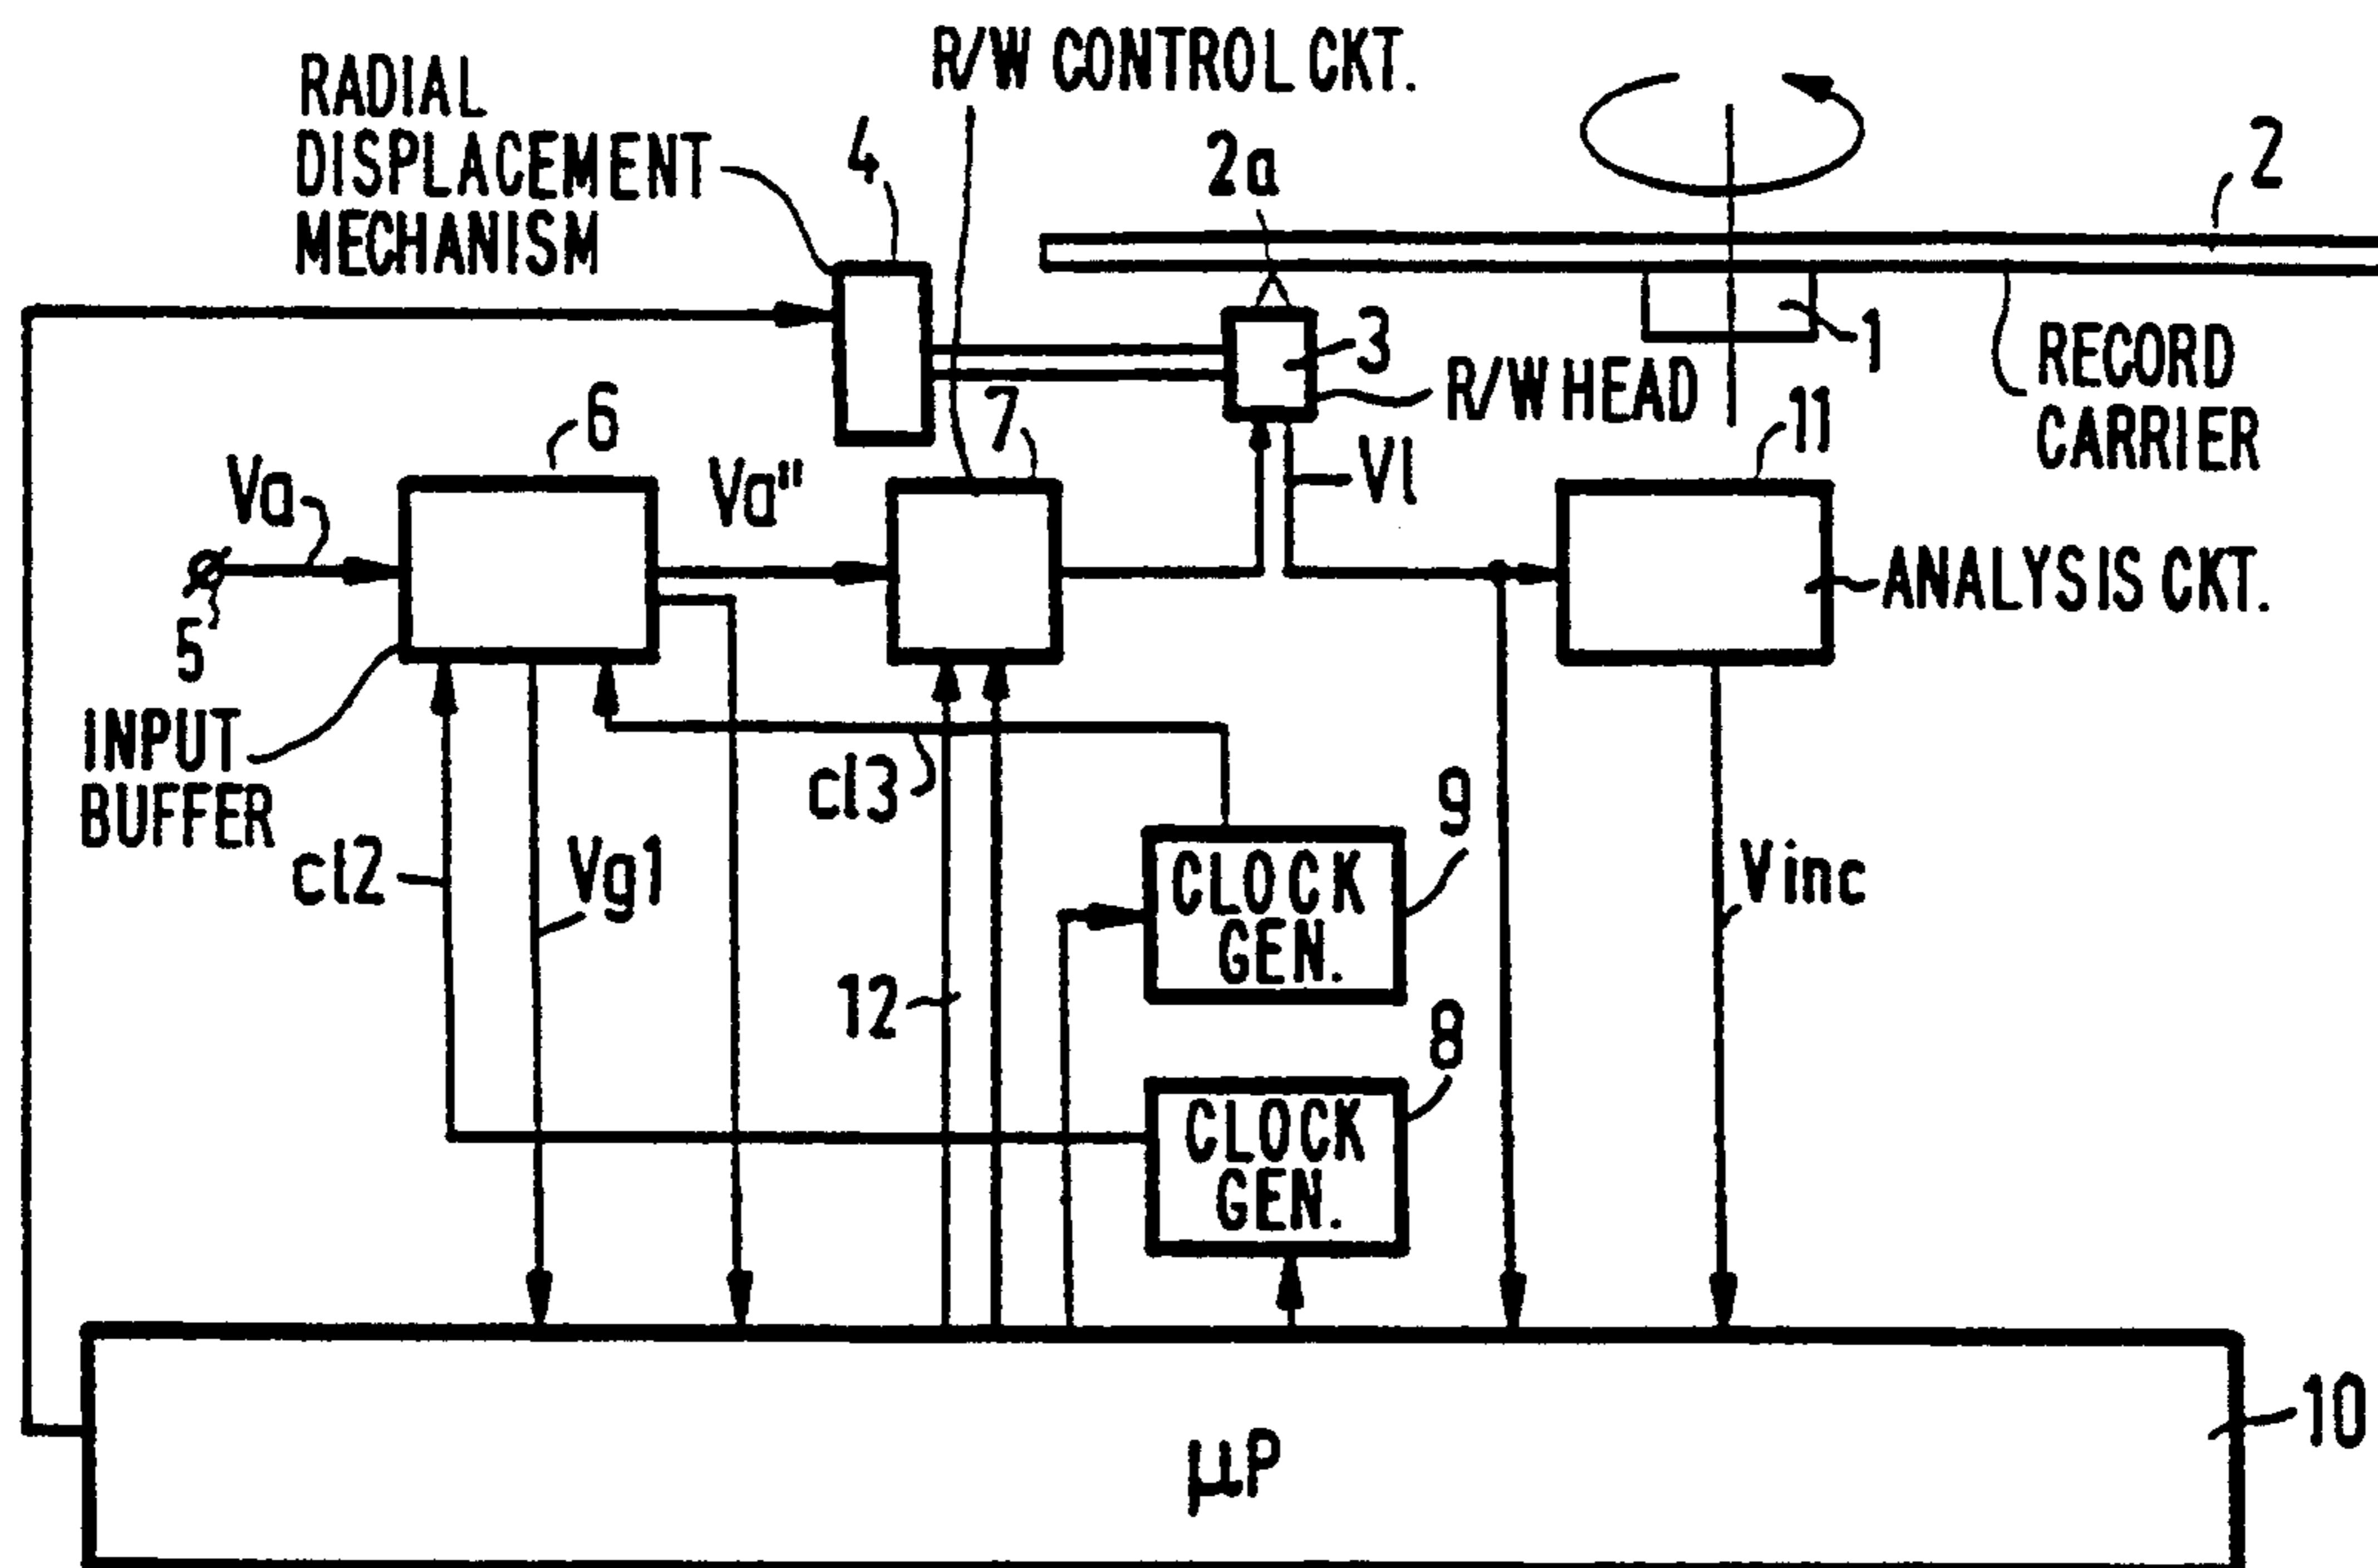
RADIAL DISPLACEMENT MECHANISM

R/W CONTROL CKT.

4

2a

2

1

3

R/W HEAD

RECORD CARRIER

6

Va

Va''

7

Vl

11

ANALYSIS CKT.

5

INPUT BUFFER

cl3

9

CLOCK GEN.

cl2

Vg1

Vinc

12

8

CLOCK GEN.

μP

10